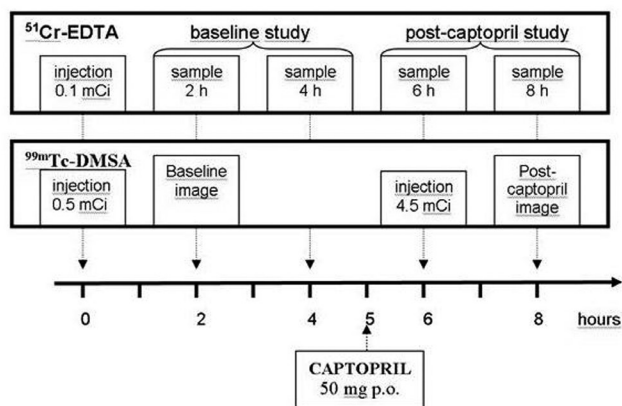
$^{51}$Cr-EDTA

baseline study

post-captopril study

injection 0.1 mCi

sample 2 h

sample 4 h

sample 6 h

sample 8 h

$^{99m}$Tc-DMSA

injection 0.5 mCi

Baseline image

injection 4.5 mCi

Post-captopril image

0

2

4

5

6

8

hours

CAPTOPRIL 50 mg p.o.